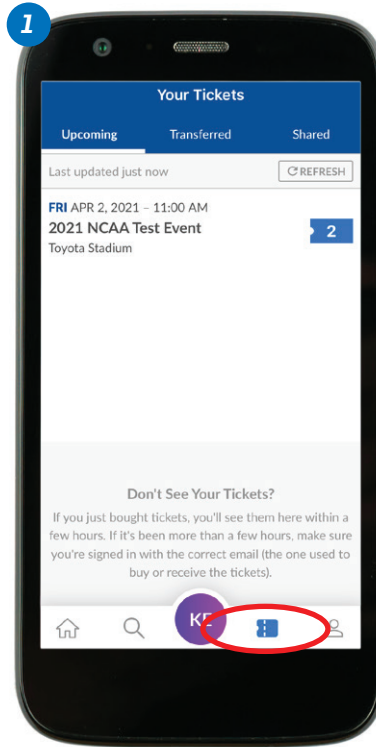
1

Your Tickets

Upcoming Transferred Shared

Last updated just now

REFRESH

FRI APR 2, 2021 – 11:00 AM
2021 NCAA Test Event
Toyota Stadium

2

Don't See Your Tickets?
If you just bought tickets, you'll see them here within a few hours. If it's been more than a few hours, make sure you're signed in with the correct email (the one used to buy or receive the tickets).

KE